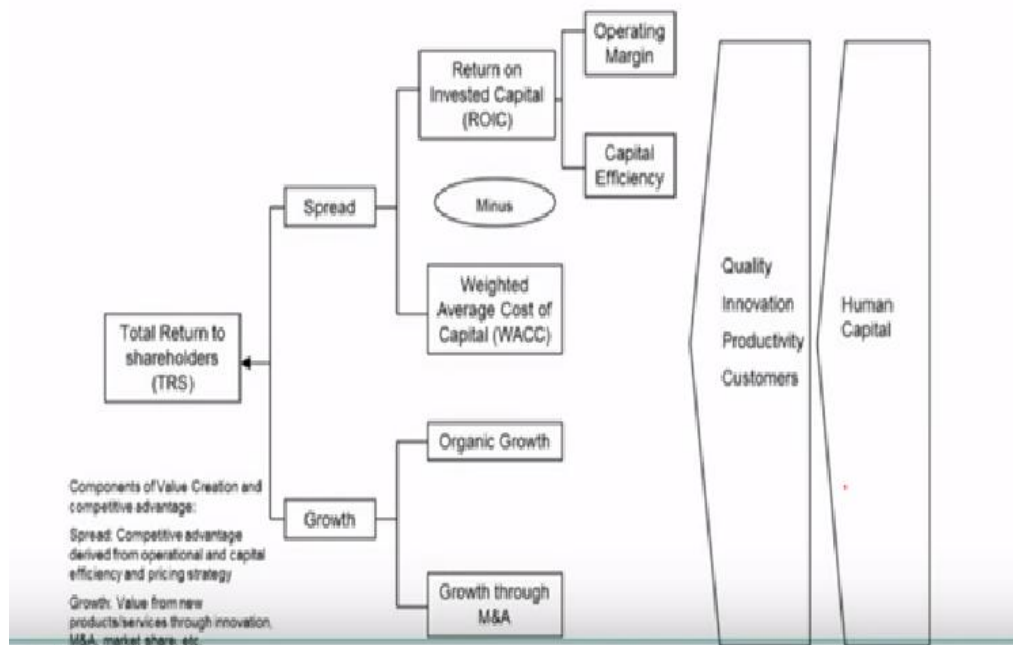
Total Return to shareholders (TRS)

Spread

Return on Invested Capital (ROIC)

Operating Margin

Capital Efficiency

Minus

Weighted Average Cost of Capital (WACC)

Growth

Organic Growth

Growth through M&A

Quality
Innovation
Productivity
Customers

Human Capital

Components of Value Creation and competitive advantage:

Spread: Competitive advantage derived from operational and capital efficiency and pricing strategy

Growth: Value from new products/services through innovation, M&A, market share, etc